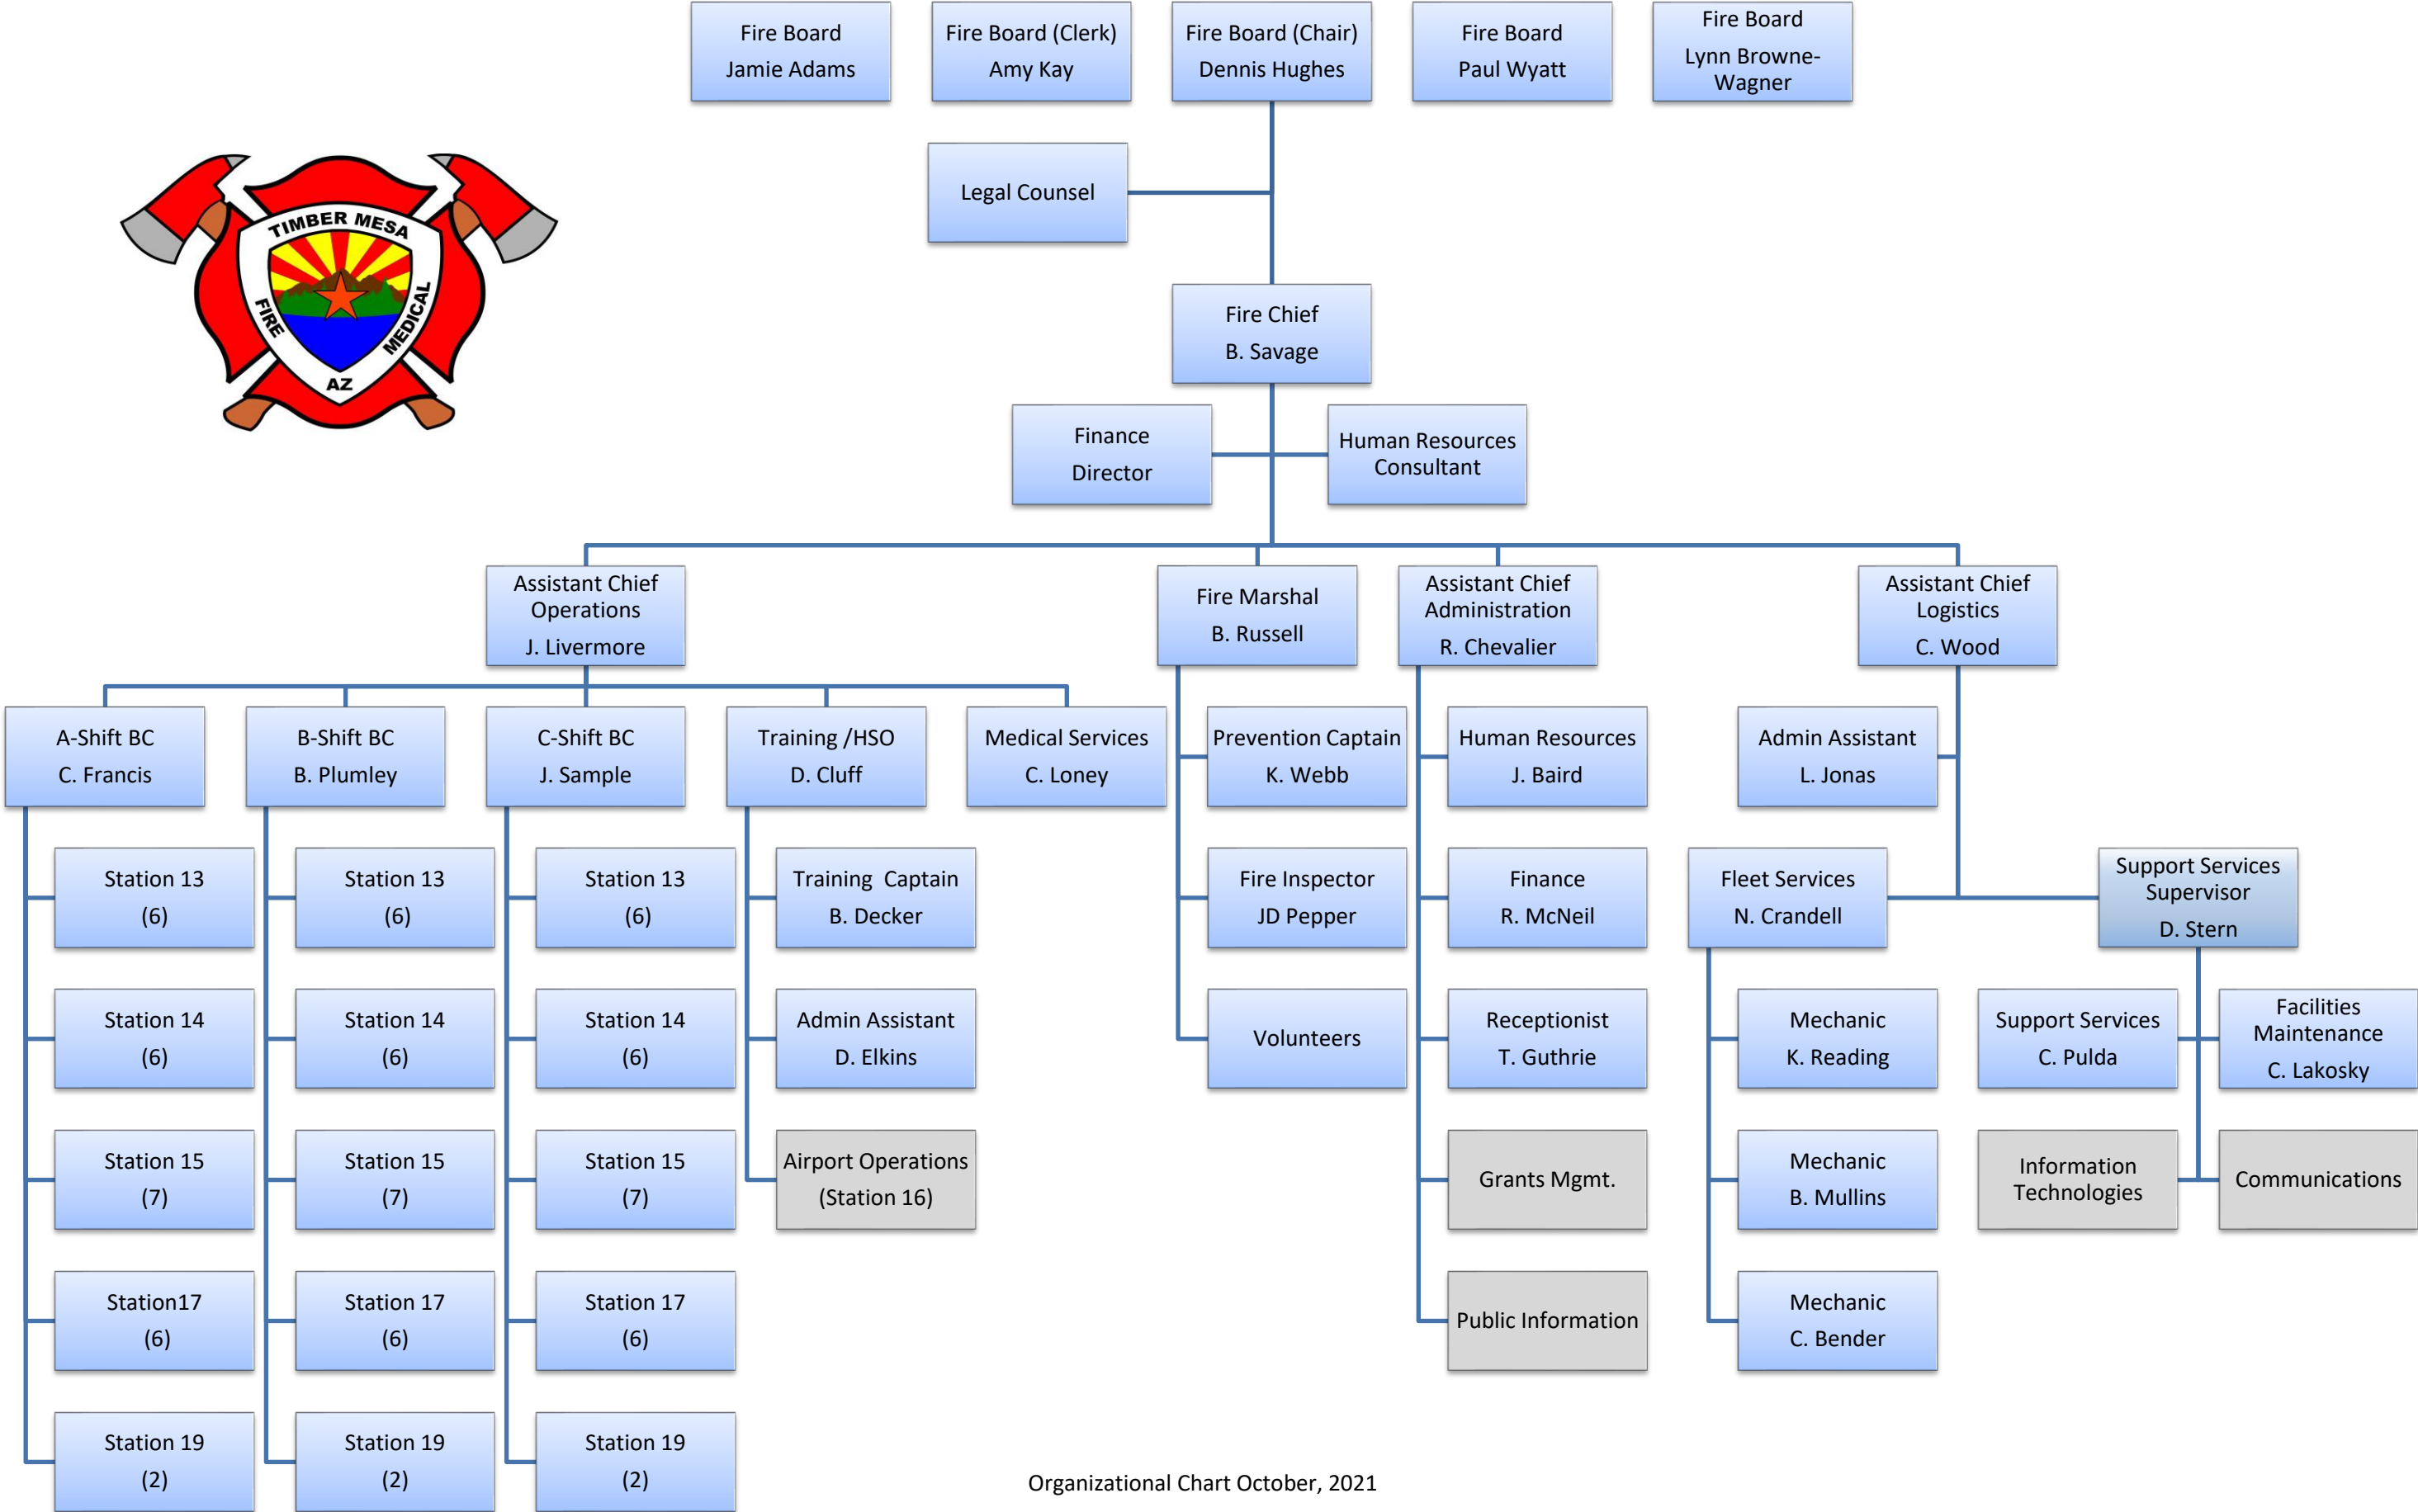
Fire Board
Jamie Adams

Fire Board (Clerk)
Amy Kay

Fire Board (Chair)
Dennis Hughes

Fire Board
Paul Wyatt

Fire Board
Lynn Browne-Wagner

TIMBER MESA
FIRE
MEDICAL
AZ

Legal Counsel

Fire Chief
B. Savage

Finance
Director

Human Resources
Consultant

Assistant Chief
Operations
J. Livermore

Fire Marshal
B. Russell

Assistant Chief
Administration
R. Chevalier

Assistant Chief
Logistics
C. Wood

A-Shift BC
C. Francis

B-Shift BC
B. Plumley

C-Shift BC
J. Sample

Training /HSO
D. Cluff

Medical Services
C. Loney

Prevention Captain
K. Webb

Human Resources
J. Baird

Admin Assistant
L. Jonas

Station 13
(6)

Station 13
(6)

Station 13
(6)

Training Captain
B. Decker

Fire Inspector
JD Pepper

Finance
R. McNeil

Fleet Services
N. Crandell

Support Services
Supervisor
D. Stern

Station 14
(6)

Station 14
(6)

Station 14
(6)

Admin Assistant
D. Elkins

Volunteers

Receptionist
T. Guthrie

Mechanic
K. Reading

Support Services
C. Pulda

Facilities
Maintenance
C. Lakosky

Station 15
(7)

Station 15
(7)

Station 15
(7)

Airport Operations
(Station 16)

Grants Mgmt.

Mechanic
B. Mullins

Information
Technologies

Communications

Station17
(6)

Station 17
(6)

Station 17
(6)

Public Information

Mechanic
C. Bender

Station 19
(2)

Station 19
(2)

Station 19
(2)

Organizational Chart October, 2021